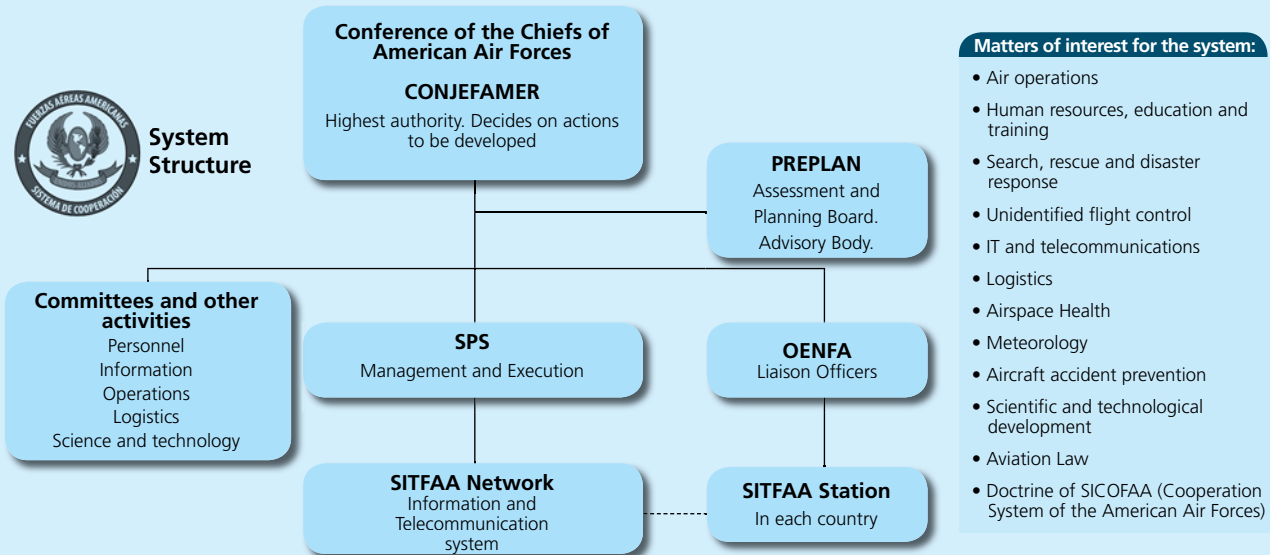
FUERZAS AÉREAS AMERICANAS
SISTEMA DE COOPERACIÓN

System Structure

Conference of the Chiefs of American Air Forces

CONJEFAMER

Highest authority. Decides on actions to be developed

PREPLAN

Assessment and Planning Board. Advisory Body.

Committees and other activities

Personnel
Information
Operations
Logistics
Science and technology

SPS

Management and Execution

OENFA

Liaison Officers

SITFAA Network

Information and Telecommunication system

SITFAA Station

In each country

Matters of interest for the system:

• Air operations
• Human resources, education and training
• Search, rescue and disaster response
• Unidentified flight control
• IT and telecommunications
• Logistics
• Airspace Health
• Meteorology
• Aircraft accident prevention
• Scientific and technological development
• Aviation Law
• Doctrine of SICOFAA (Cooperation System of the American Air Forces)